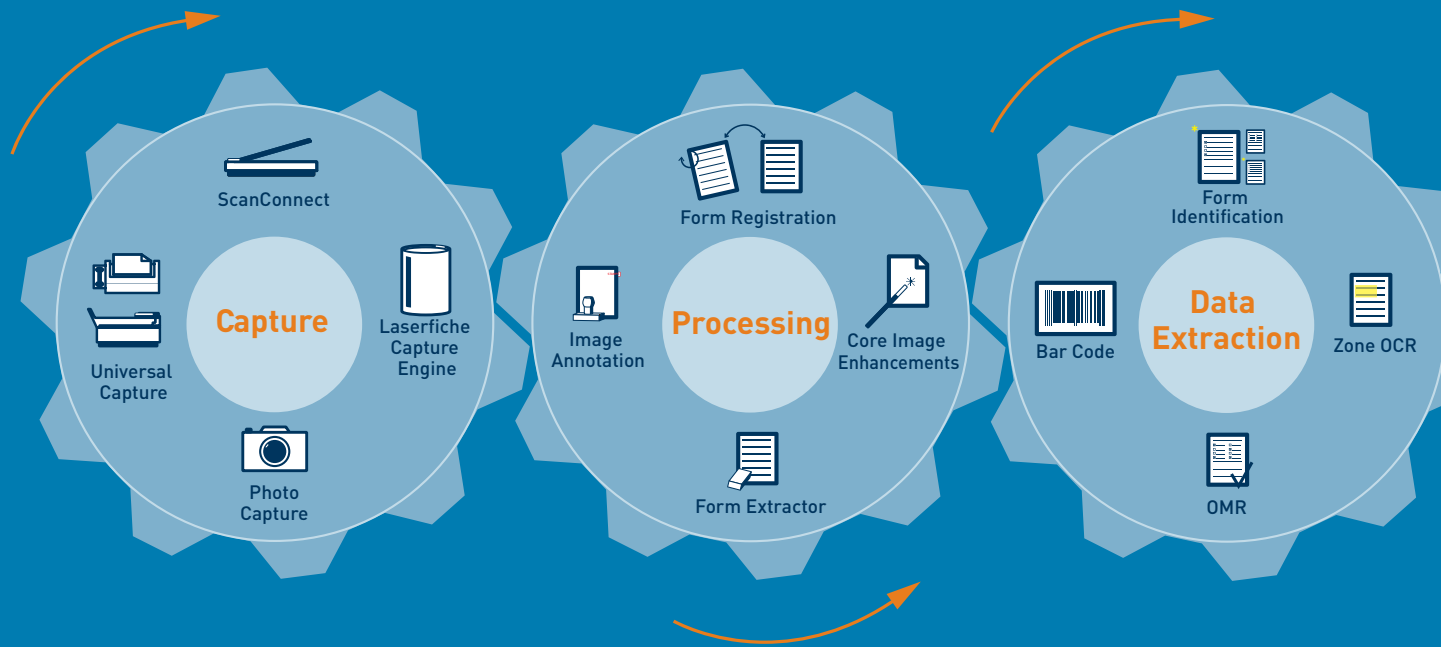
ScanConnect

Universal Capture

Capture

Laserfiche Capture Engine

Photo Capture

Form Registration

Image Annotation

Processing

Core Image Enhancements

Form Extractor

Form Identification

Bar Code

Data Extraction

Zone OCR

OMR